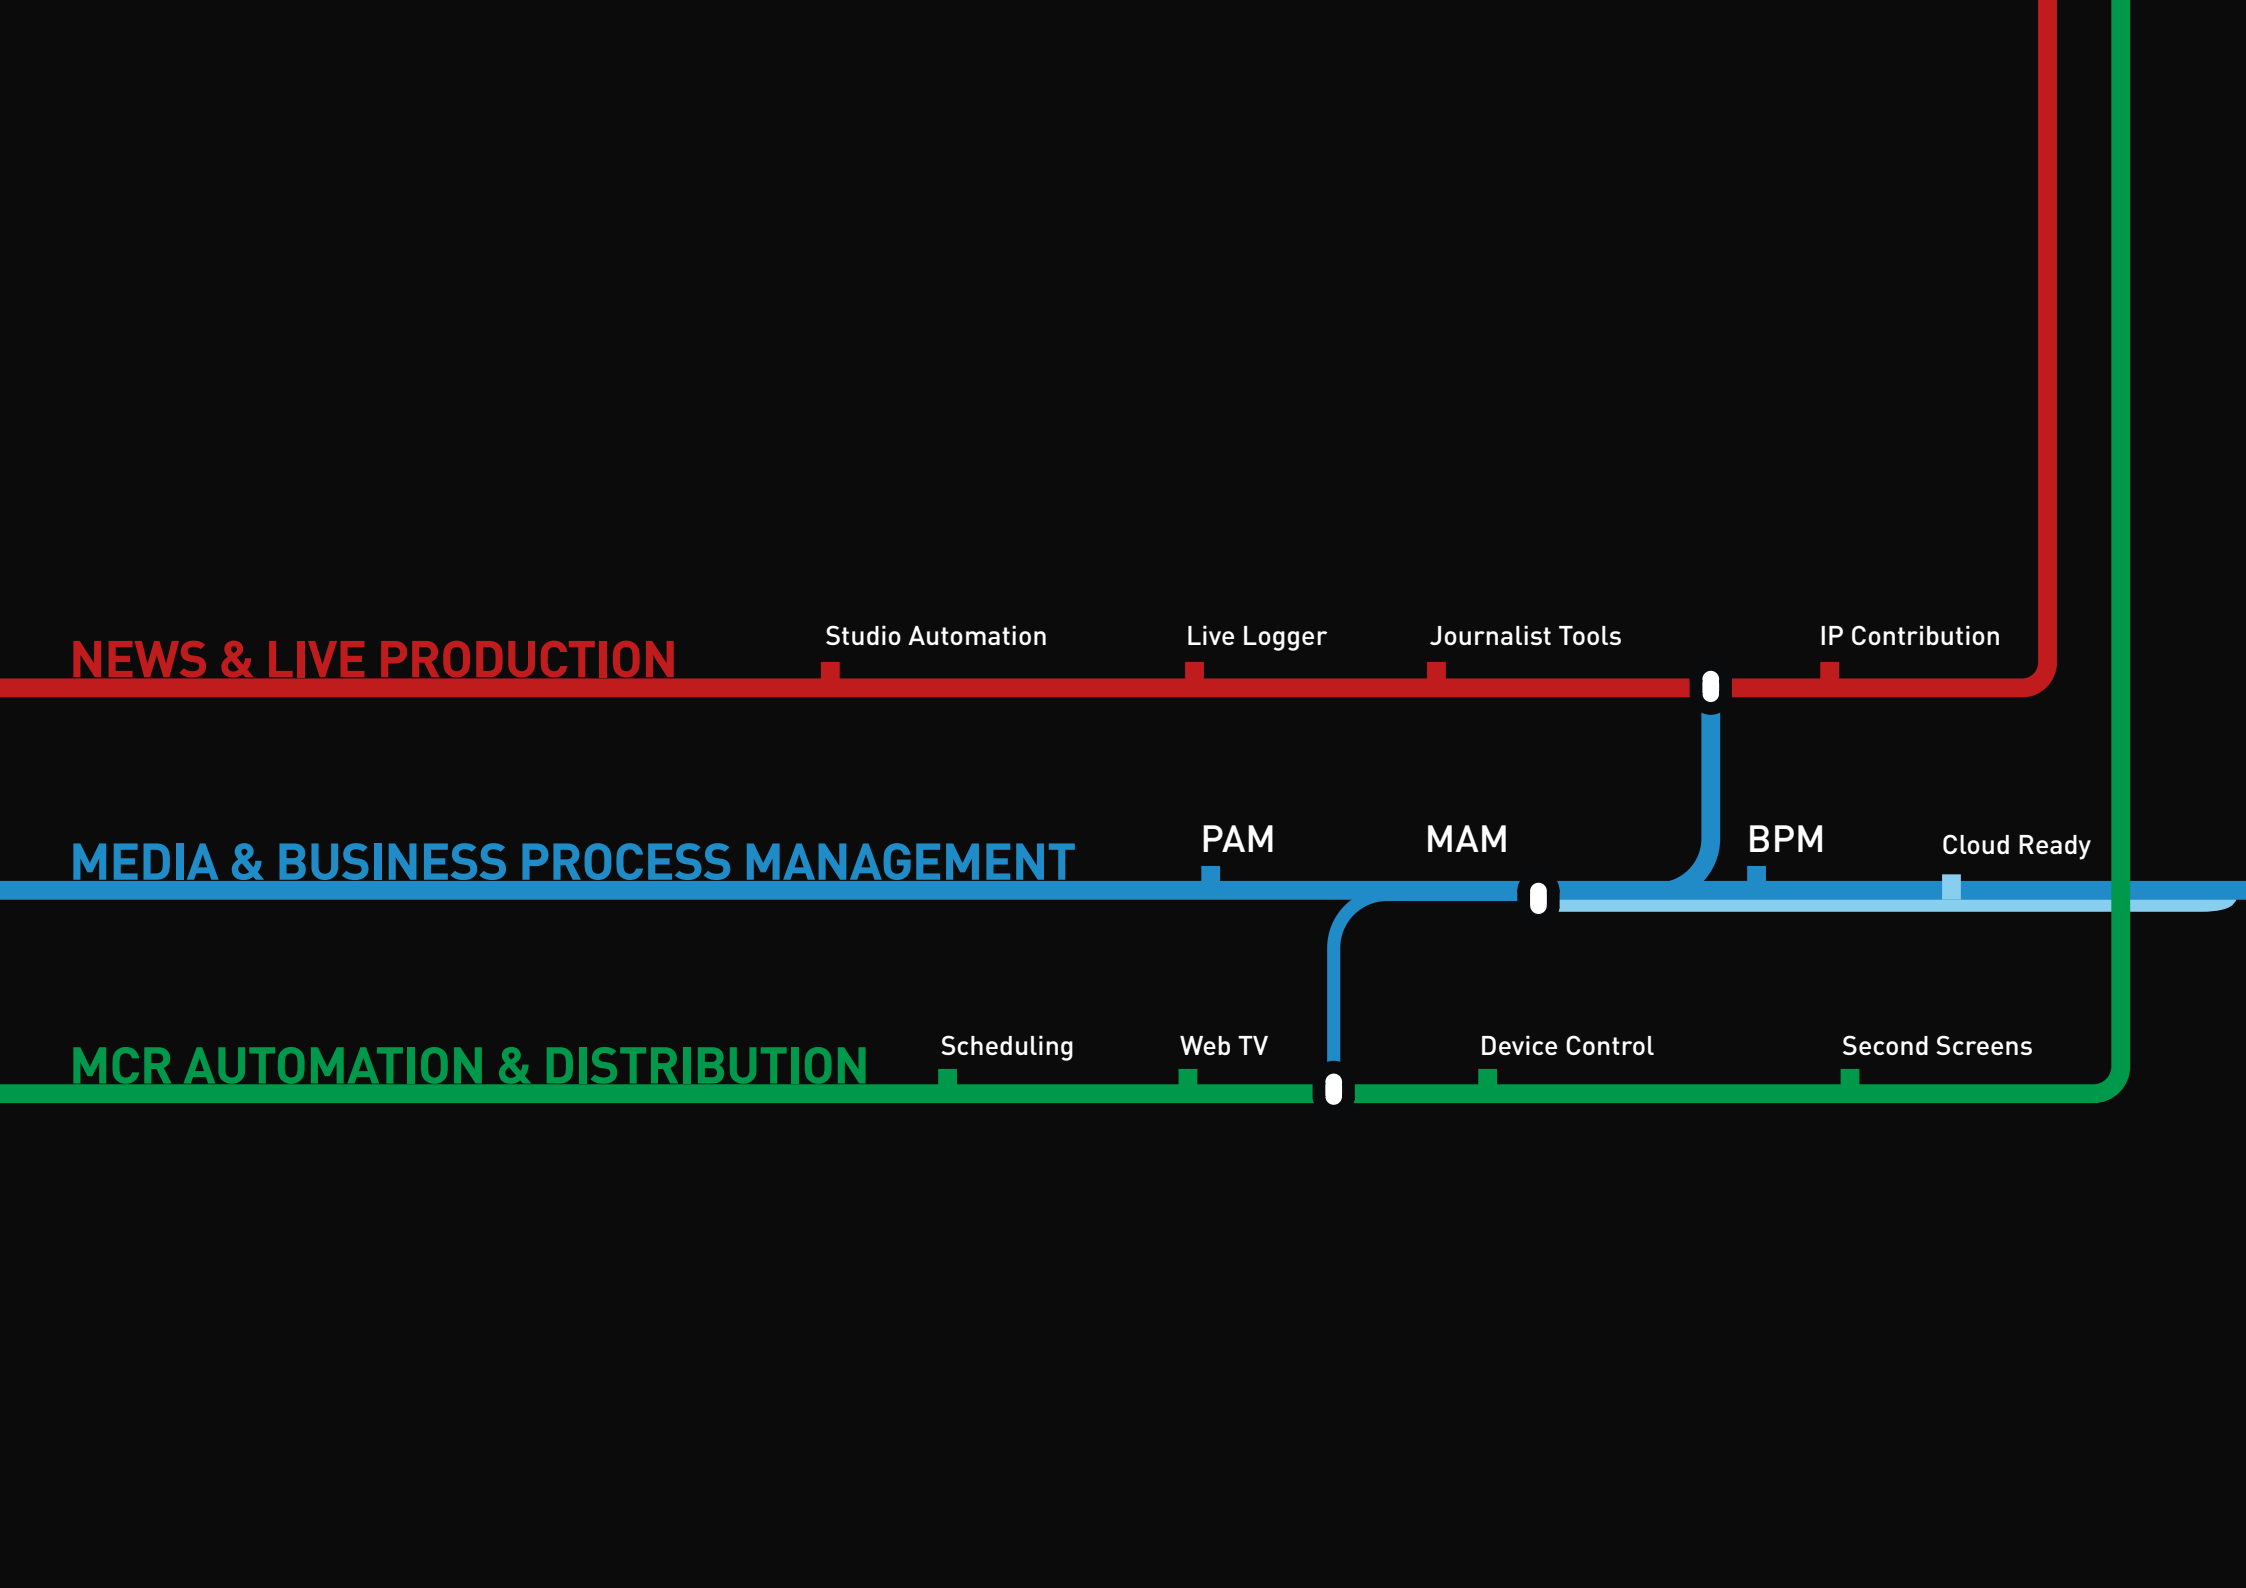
NEWS & LIVE PRODUCTION

Studio Automation

Live Logger

Journalist Tools

IP Contribution

MEDIA & BUSINESS PROCESS MANAGEMENT

PAM

MAM

BPM

Cloud Ready

MCR AUTOMATION & DISTRIBUTION

Scheduling

Web TV

Device Control

Second Screens